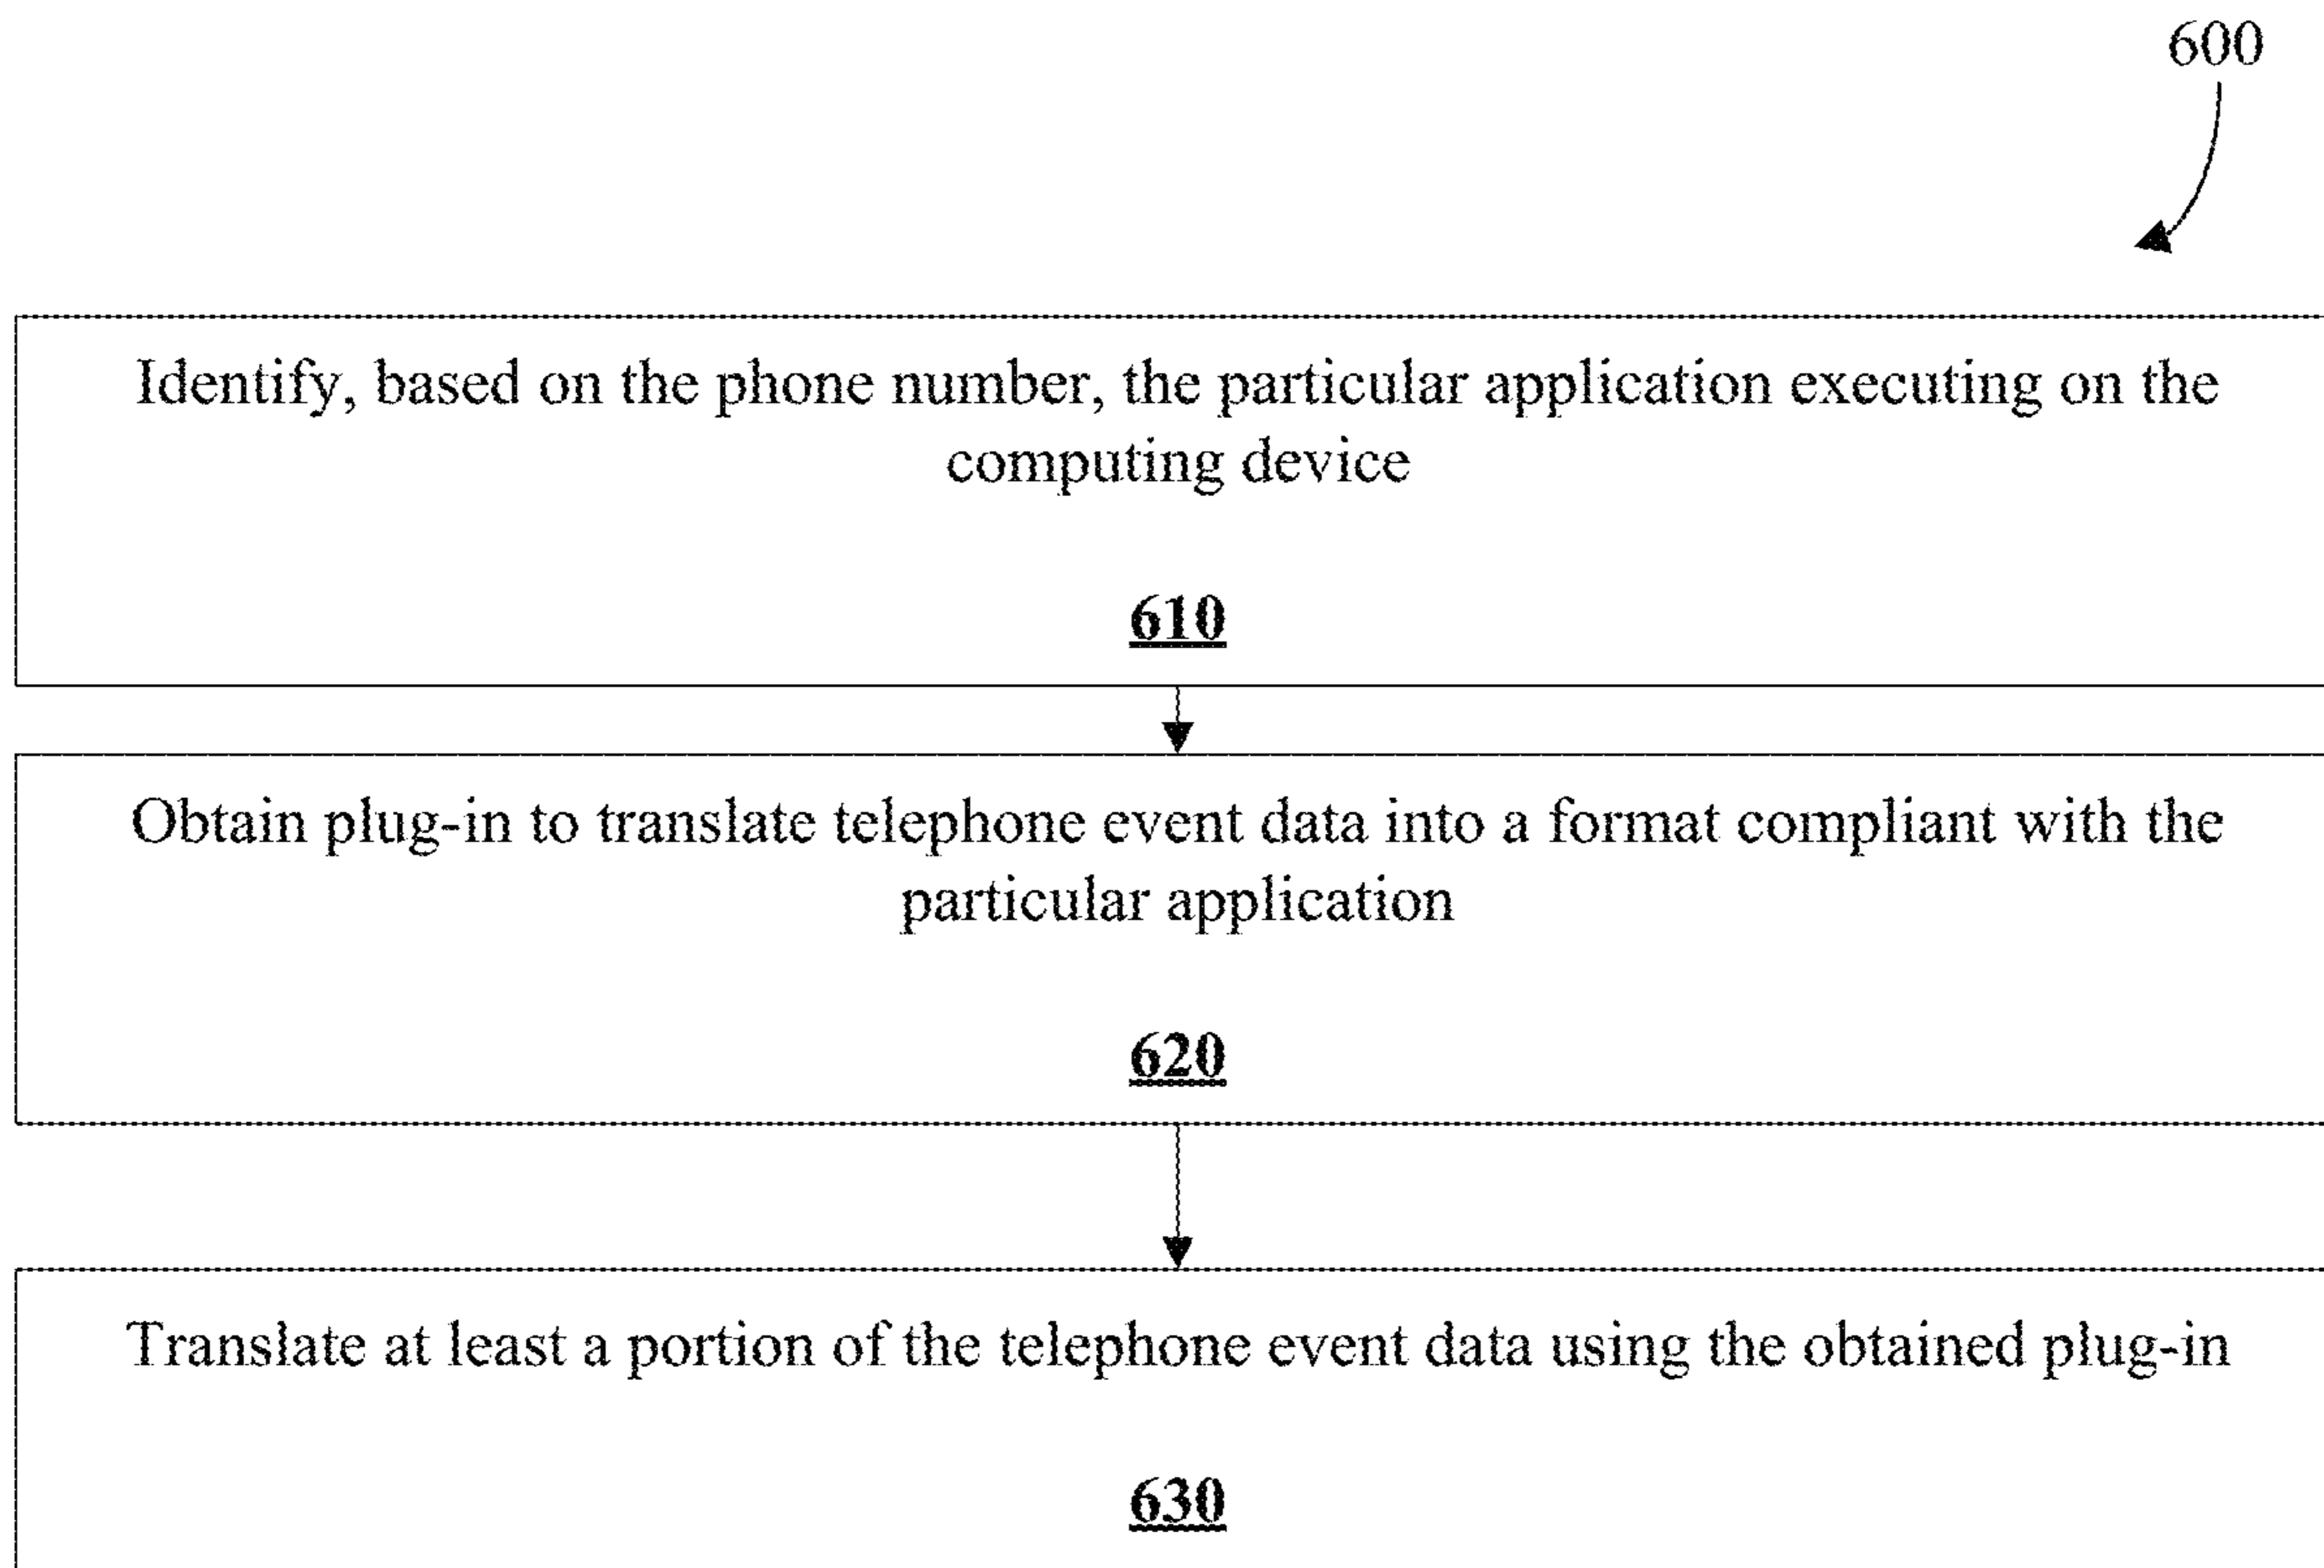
600

Identify, based on the phone number, the particular application executing on the computing device

610

Obtain plug-in to translate telephone event data into a format compliant with the particular application

620

Translate at least a portion of the telephone event data using the obtained plug-in

630